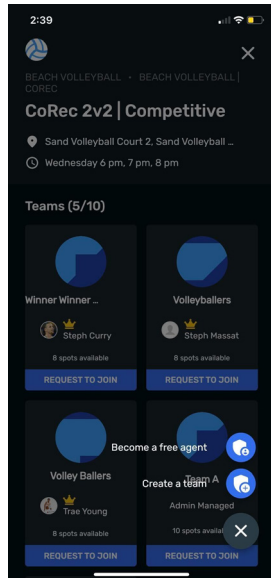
2:39

BEACH VOLLEYBALL • BEACH VOLLEYBALL | COREC

CoRec 2v2 | Competitive

Sand Volleyball Court 2, Sand Volleyball ...

Wednesday 6 pm, 7 pm, 8 pm

Teams (5/10)

Winner Winner ...

Steph Curry

8 spots available

REQUEST TO JOIN

Volleyballers

Steph Massat

8 spots available

REQUEST TO JOIN

Volley Ballers

Trae Young

8 spots available

REQUEST TO JOIN

Team A

Admin Managed

10 spots available

REQUEST TO JOIN

Become a free agent

Create a team